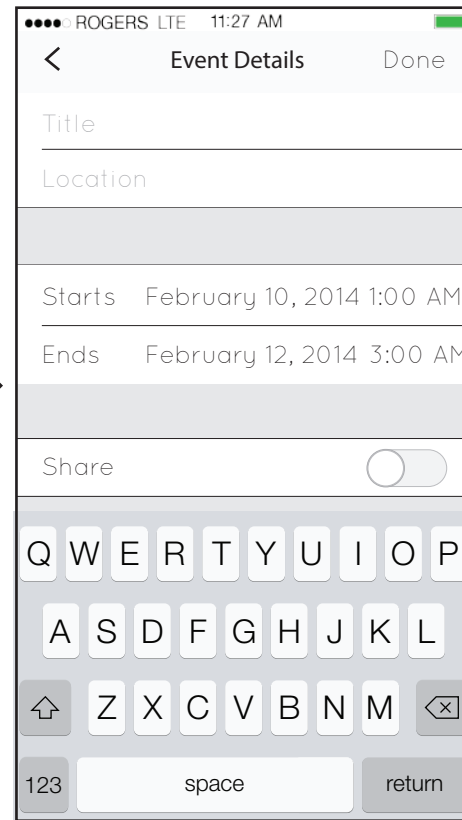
ROGERS LTE 11:27 AM

<

Event Details

Done

Title

Location

Starts February 10, 2014 1:00 AM

Ends February 12, 2014 3:00 AM

Share

Q W E R T Y U I O P

A S D F G H J K L

Z X C V B N M

123

space

return